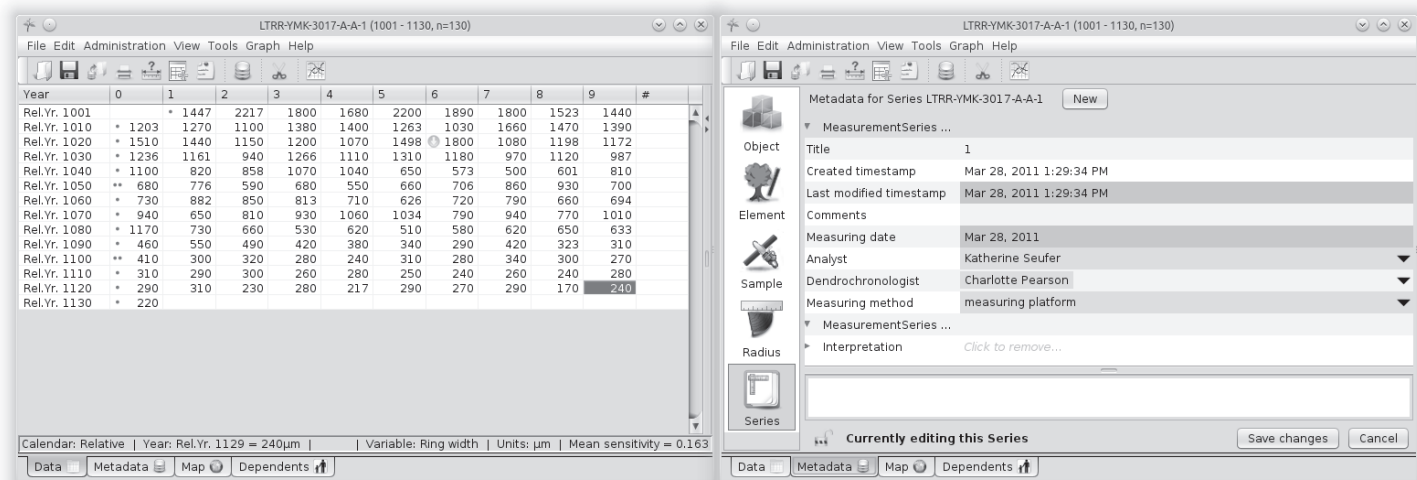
LTRR-YMK-3017-A-A-1 (1001 - 1130, n=130)

File Edit Administration View Tools Graph Help

| Year | 0 | 1 | 2 | 3 | 4 | 5 | 6 | 7 | 8 | 9 | # |
|---|---|---|---|---|---|---|---|---|---|---|---|
| Rel.Yr. 1001 | | * 1447 | 2217 | 1800 | 1680 | 2200 | 1890 | 1800 | 1523 | 1440 | |
| Rel.Yr. 1010 | * 1203 | 1270 | 1100 | 1380 | 1400 | 1263 | 1030 | 1660 | 1470 | 1390 | |
| Rel.Yr. 1020 | * 1510 | 1440 | 1150 | 1200 | 1070 | 1498 | 1800 | 1080 | 1198 | 1172 | |
| Rel.Yr. 1030 | * 1236 | 1161 | 940 | 1266 | 1110 | 1310 | 1180 | 970 | 1120 | 987 | |
| Rel.Yr. 1040 | * 1100 | 820 | 858 | 1070 | 1040 | 650 | 573 | 500 | 601 | 810 | |
| Rel.Yr. 1050 | ** 680 | 776 | 590 | 680 | 550 | 660 | 706 | 860 | 930 | 700 | |
| Rel.Yr. 1060 | * 730 | 882 | 850 | 813 | 710 | 626 | 720 | 790 | 660 | 694 | |
| Rel.Yr. 1070 | * 940 | 650 | 810 | 930 | 1060 | 1034 | 790 | 940 | 770 | 1010 | |
| Rel.Yr. 1080 | * 1170 | 730 | 660 | 530 | 620 | 510 | 580 | 620 | 650 | 633 | |
| Rel.Yr. 1090 | * 460 | 550 | 490 | 420 | 380 | 340 | 290 | 420 | 323 | 310 | |
| Rel.Yr. 1100 | ** 410 | 300 | 320 | 280 | 240 | 310 | 280 | 340 | 300 | 270 | |
| Rel.Yr. 1110 | * 310 | 290 | 300 | 260 | 280 | 250 | 240 | 260 | 240 | 280 | |
| Rel.Yr. 1120 | * 290 | 310 | 230 | 280 | 217 | 290 | 270 | 290 | 170 | 240 | |
| Rel.Yr. 1130 | * 220 | | | | | | | | | | |

Calendar: Relative | Year: Rel.Yr. 1129 = 240μm | | Variable: Ring width | Units: μm | Mean sensitivity = 0.163

Data | Metadata | Map | Dependents

LTRR-YMK-3017-A-A-1 (1001 - 1130, n=130)

File Edit Administration View Tools Graph Help

Object
Element
Sample
Radius
Series

Metadata for Series LTRR-YMK-3017-A-A-1 New

MeasurementSeries ...

| | |
|---|---|
| Title | 1 |
| Created timestamp | Mar 28, 2011 1:29:34 PM |
| Last modified timestamp | Mar 28, 2011 1:29:34 PM |
| Comments | |
| Measuring date | Mar 28, 2011 |
| Analyst | Katherine Seufer |
| Dendrochronologist | Charlotte Pearson |
| Measuring method | measuring platform |

MeasurementSeries ...
Interpretation Click to remove...

Currently editing this Series Save changes Cancel

Data | Metadata | Map | Dependents